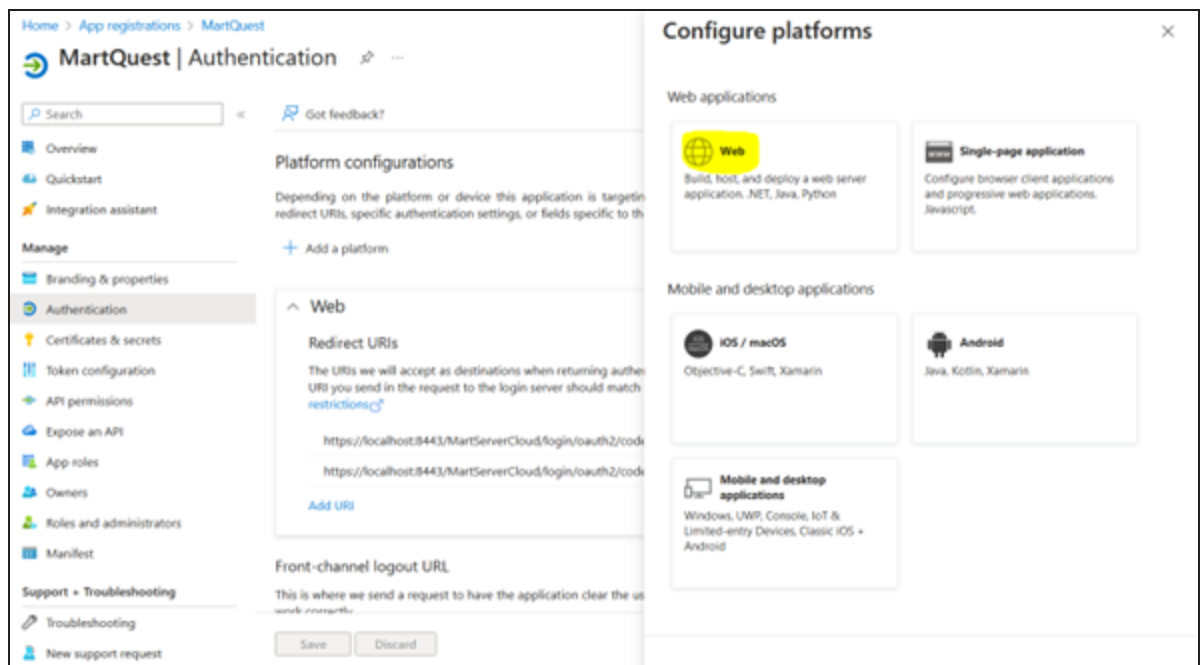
Home > App registrations > MartQuest

MartQuest | Authentication

Search

Overview
Quickstart
Integration assistant

Manage
Branding & properties
Authentication
Certificates & secrets
Token configuration
API permissions
Expose an API
App roles
Owners
Roles and administrators
Manifest

Support + Troubleshooting
Troubleshooting
New support request

Got feedback?

Platform configurations

Depending on the platform or device this application is targetin redirect URIs, specific authentication settings, or fields specific to th

+ Add a platform

Web

Redirect URIs

The URIs we will accept as destinations when returning authe URI you send in the request to the login server should match restrictions

https://localhost:8443/MartServerCloud/login/oauth2/cod

https://localhost:8443/MartServerCloud/login/oauth2/cod

Add URI

Front-channel logout URL

This is where we send a request to have the application clear the us work correctly

Save
Discard

Configure platforms

Web applications

Web
Build, host, and deploy a web server application. .NET, Java, Python

Single-page application
Configure browser client applications and progressive web applications. Javascript.

Mobile and desktop applications

iOS / macOS
Objective-C, Swift, Xamarin

Android
Java, Kotlin, Xamarin

Mobile and desktop applications
Windows, UWP, Console, IoT & Limited-entry Devices, Classic iOS + Android